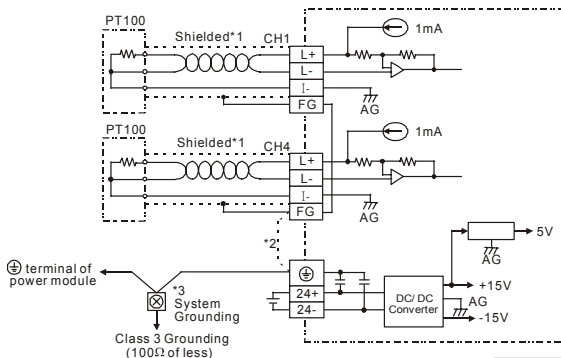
PT100

Shielded*1

CH1

L+

L-

I-

FG

1mA

AG

PT100

Shielded*1

CH4

L+

L-

I-

FG

1mA

AG

*2

⏚ terminal of power module

*3 System Grounding

Class 3 Grounding ($100\Omega$ of less)

⏚

24+

24-

DC/ DC Converter

5V

AG

+15V

AG

-15V